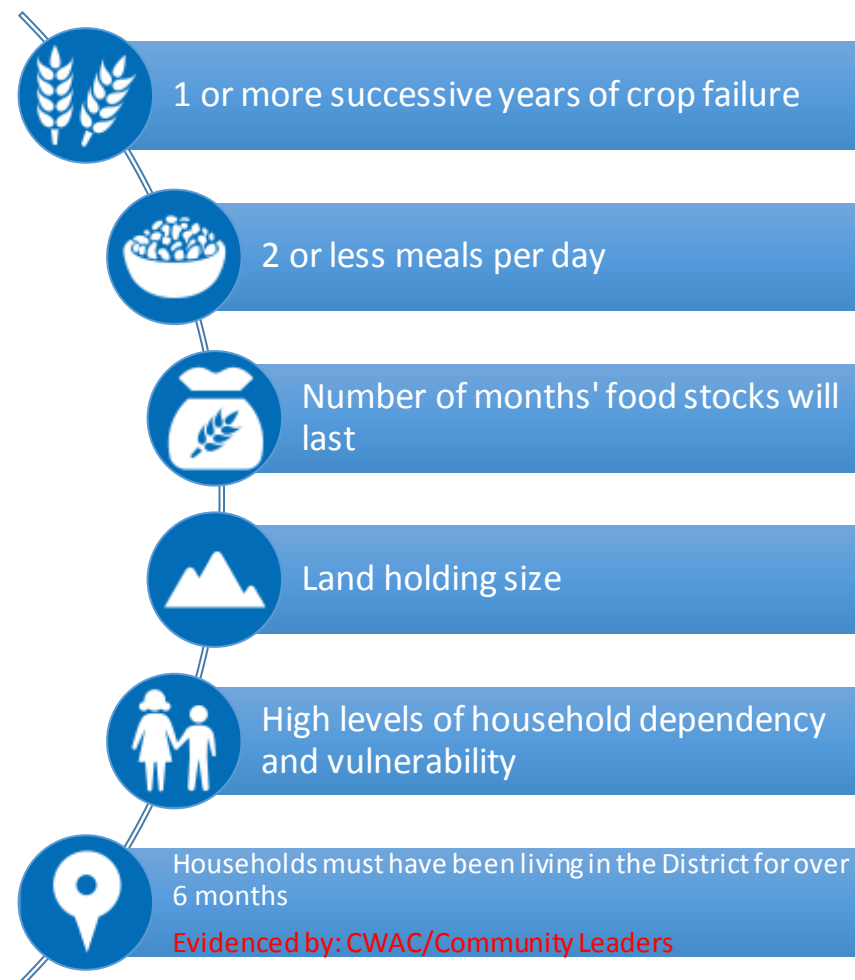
1 or more successive years of crop failure

2 or less meals per day

Number of months' food stocks will last

Land holding size

High levels of household dependency and vulnerability

Households must have been living in the District for over 6 months

Evidenced by: CWAC/Community Leaders